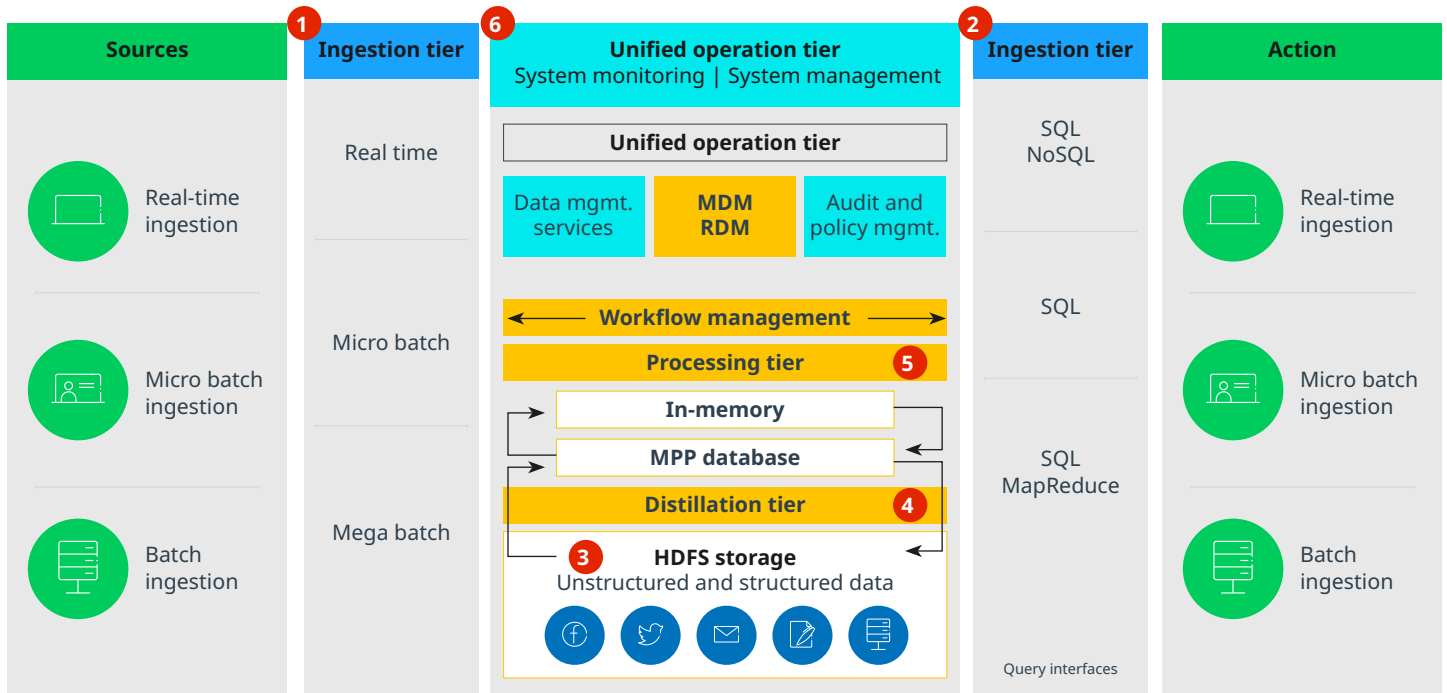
Sources

Real-time ingestion

Micro batch ingestion

Batch ingestion

1
Ingestion tier

Real time

Micro batch

Mega batch

6
Unified operation tier
System monitoring | System management

Unified operation tier

Data mgmt. services

MDM
RDM

Audit and policy mgmt.

Workflow management

Processing tier 5

In-memory

MPP database

Distillation tier 4

3 HDFS storage
Unstructured and structured data

2
Ingestion tier

SQL
NoSQL

SQL

SQL
MapReduce

Query interfaces

Action

Real-time ingestion

Micro batch ingestion

Batch ingestion